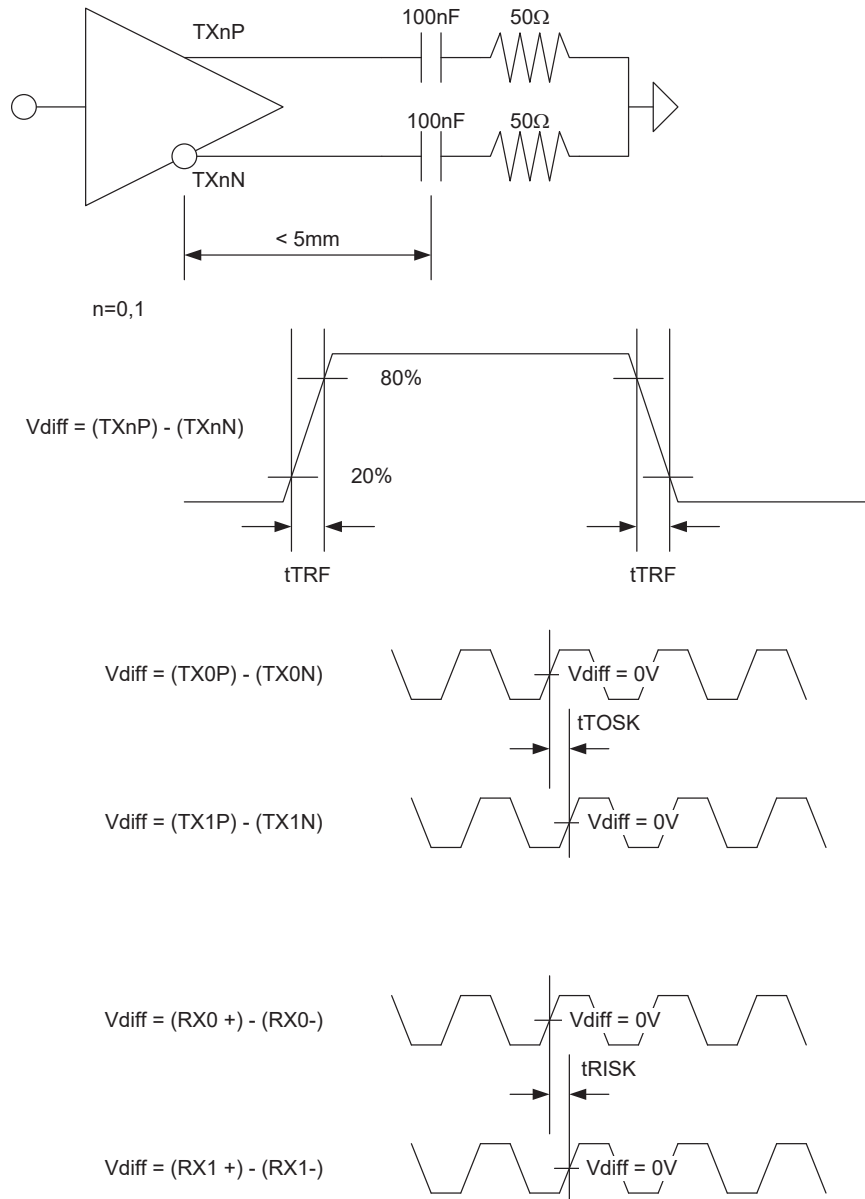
TXnP

100nF

50Ω

100nF

50Ω

TXnN

< 5mm

n=0,1

80%

Vdiff = (TXnP) - (TXnN)

20%

tTRF

tTRF

Vdiff = (TX0P) - (TX0N)

Vdiff = 0V

tTOSK

Vdiff = (TX1P) - (TX1N)

Vdiff = 0V

Vdiff = (RX0 +) - (RX0-)

Vdiff = 0V

tRISK

Vdiff = (RX1 +) - (RX1-)

Vdiff = 0V